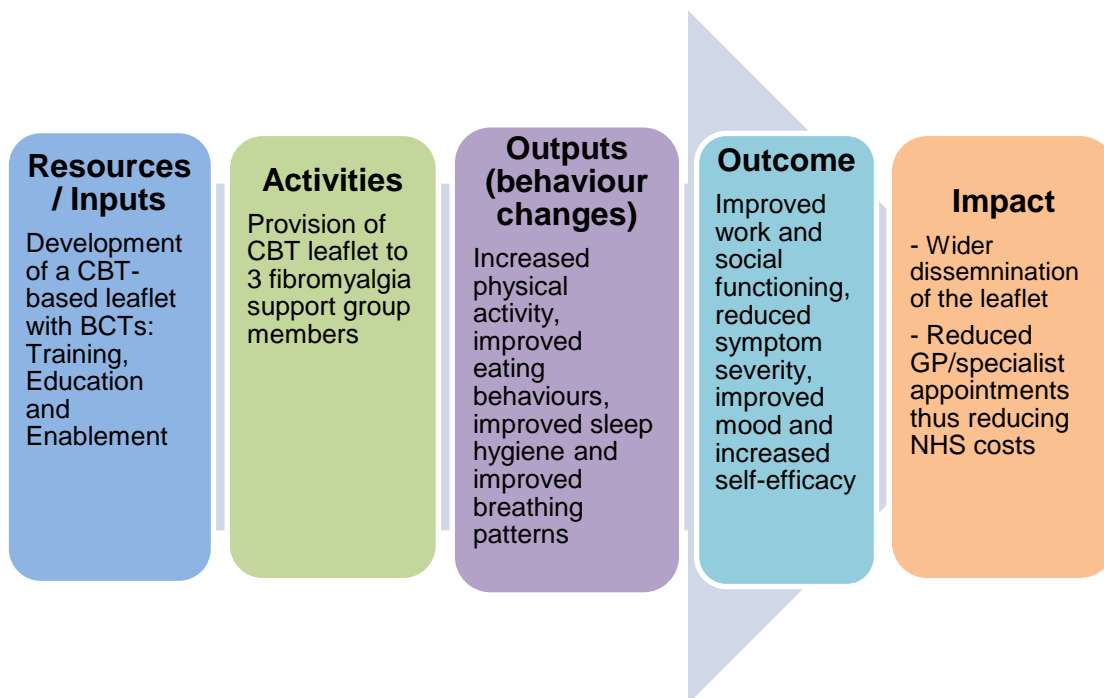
Resources / Inputs

Development of a CBT-based leaflet with BCTs: Training, Education and Enablement

Activities

Provision of CBT leaflet to 3 fibromyalgia support group members

Outputs (behaviour changes)

Increased physical activity, improved eating behaviours, improved sleep hygiene and improved breathing patterns

Outcome

Improved work and social functioning, reduced symptom severity, improved mood and increased self-efficacy

Impact

- Wider dissemnination of the leaflet

- Reduced GP/specialist appointments thus reducing NHS costs